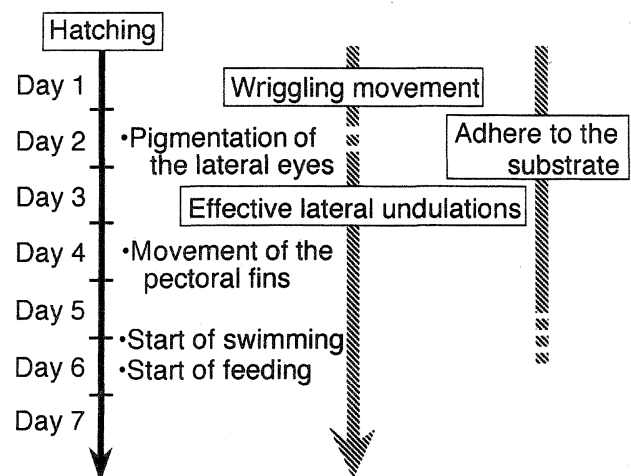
Hatching

Day 1
Day 2
Day 3
Day 4
Day 5
Day 6
Day 7

Wriggling movement

Adhere to the substrate

•Pigmentation of the lateral eyes

Effective lateral undulations

•Movement of the pectoral fins

•Start of swimming

•Start of feeding